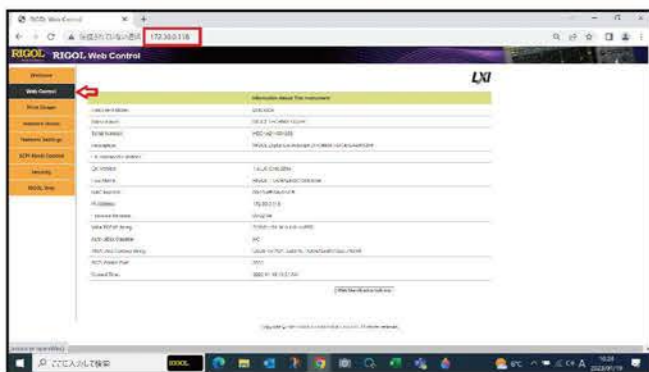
RIGOL Web Control

172.16.0.118

RIGOL RIGOL Web Control

Welcome
Web Control
Print Diagram
Network Status
Network Settings
SCPI Panel Control
Security
RIGOL Shop

LXI

Information About This Instrument

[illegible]

ここに入力して検索